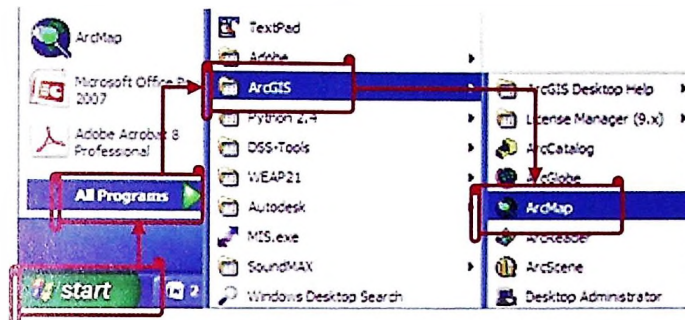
ArcMap

Microsoft Office P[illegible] 2007

Adobe Acrobat 8 Professional

All Programs

start

2

TextPad

Adobe

ArcGIS

Python 2.4

DSS-Tools

WEAP21

Autodesk

MIS.exe

SoundMAX

Windows Desktop Search

ArcGIS Desktop Help

License Manager (9.x)

ArcCatalog

ArcGlobe

ArcMap

ArcReader

ArcScene

Desktop Administrator